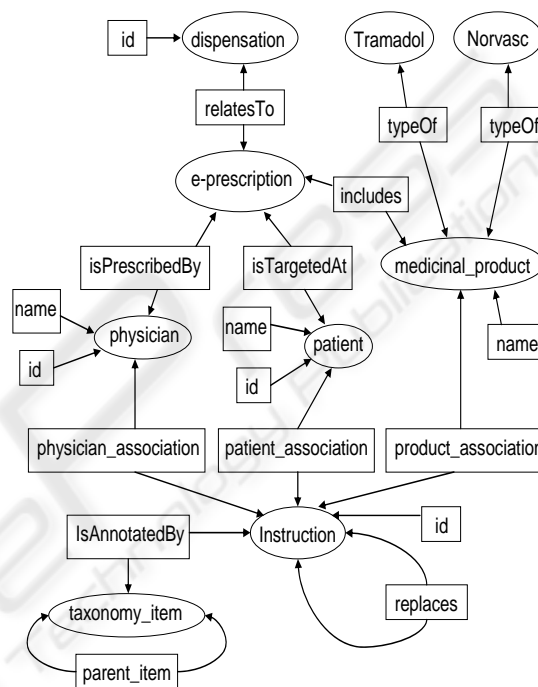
id
dispensation
Tramadol
Norvasc
relatesTo
typeOf
typeOf
e-prescription
includes
isPrescribedBy
isTargetedAt
medicinal_product
name
physician
name
patient
name
id
id
physician_association
patient_association
product_association
IsAnnotatedBy
Instruction
id
taxonomy_item
replaces
parent_item